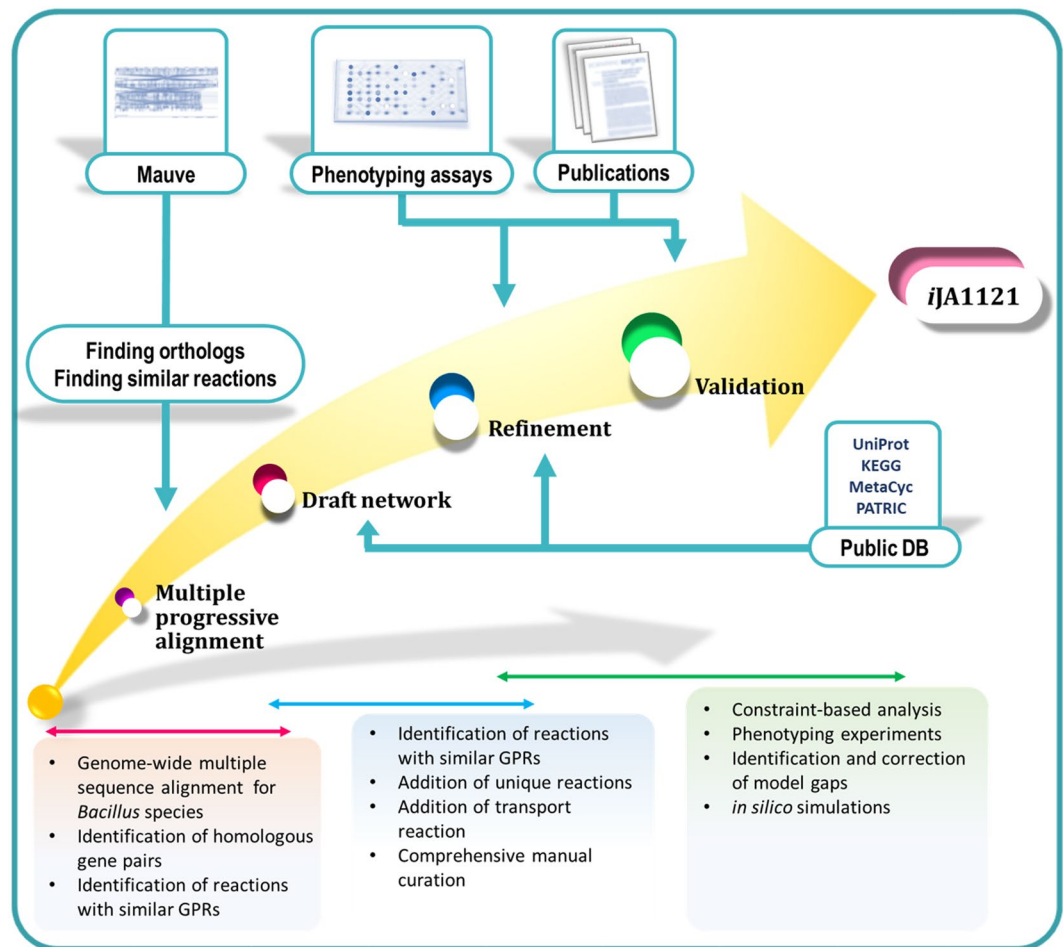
Mauve

Phenotyping assays

Publications

iJA1121

Finding orthologs
Finding similar reactions

Validation

Refinement

UniProt
KEGG
MetaCyc
PATRIC

Public DB

Draft network

Multiple progressive alignment

- Genome-wide multiple sequence alignment for *Bacillus* species
- Identification of homologous gene pairs
- Identification of reactions with similar GPRs

- Identification of reactions with similar GPRs
- Addition of unique reactions
- Addition of transport reaction
- Comprehensive manual curation

- Constraint-based analysis
- Phenotyping experiments
- Identification and correction of model gaps
- *in silico* simulations